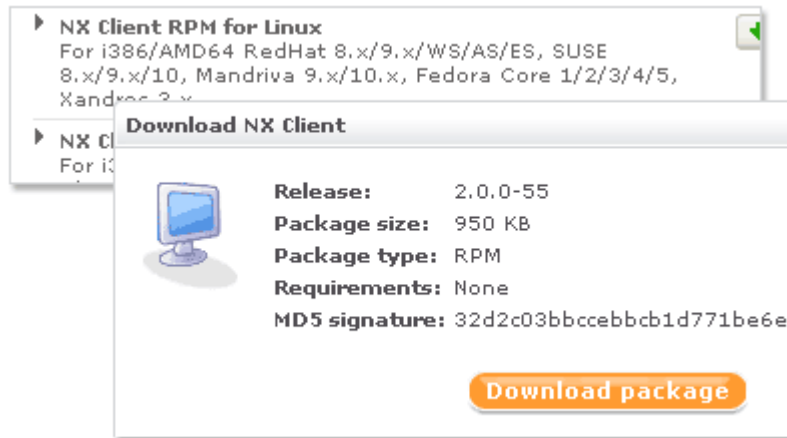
NX Client RPM for Linux
For i386/AMD64 RedHat 8.x/9.x/WS/AS/ES, SUSE 8.x/9.x/10, Mandriva 9.x/10.x, Fedora Core 1/2/3/4/5, Xandros 3.x

NX Cl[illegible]
For i3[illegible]

Download NX Client

| | |
|---|---|
| Release: | 2.0.0-55 |
| Package size: | 950 KB |
| Package type: | RPM |
| Requirements: | None |
| MD5 signature: | 32d2c03bbccebbcb1d771be6e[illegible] |

Download package